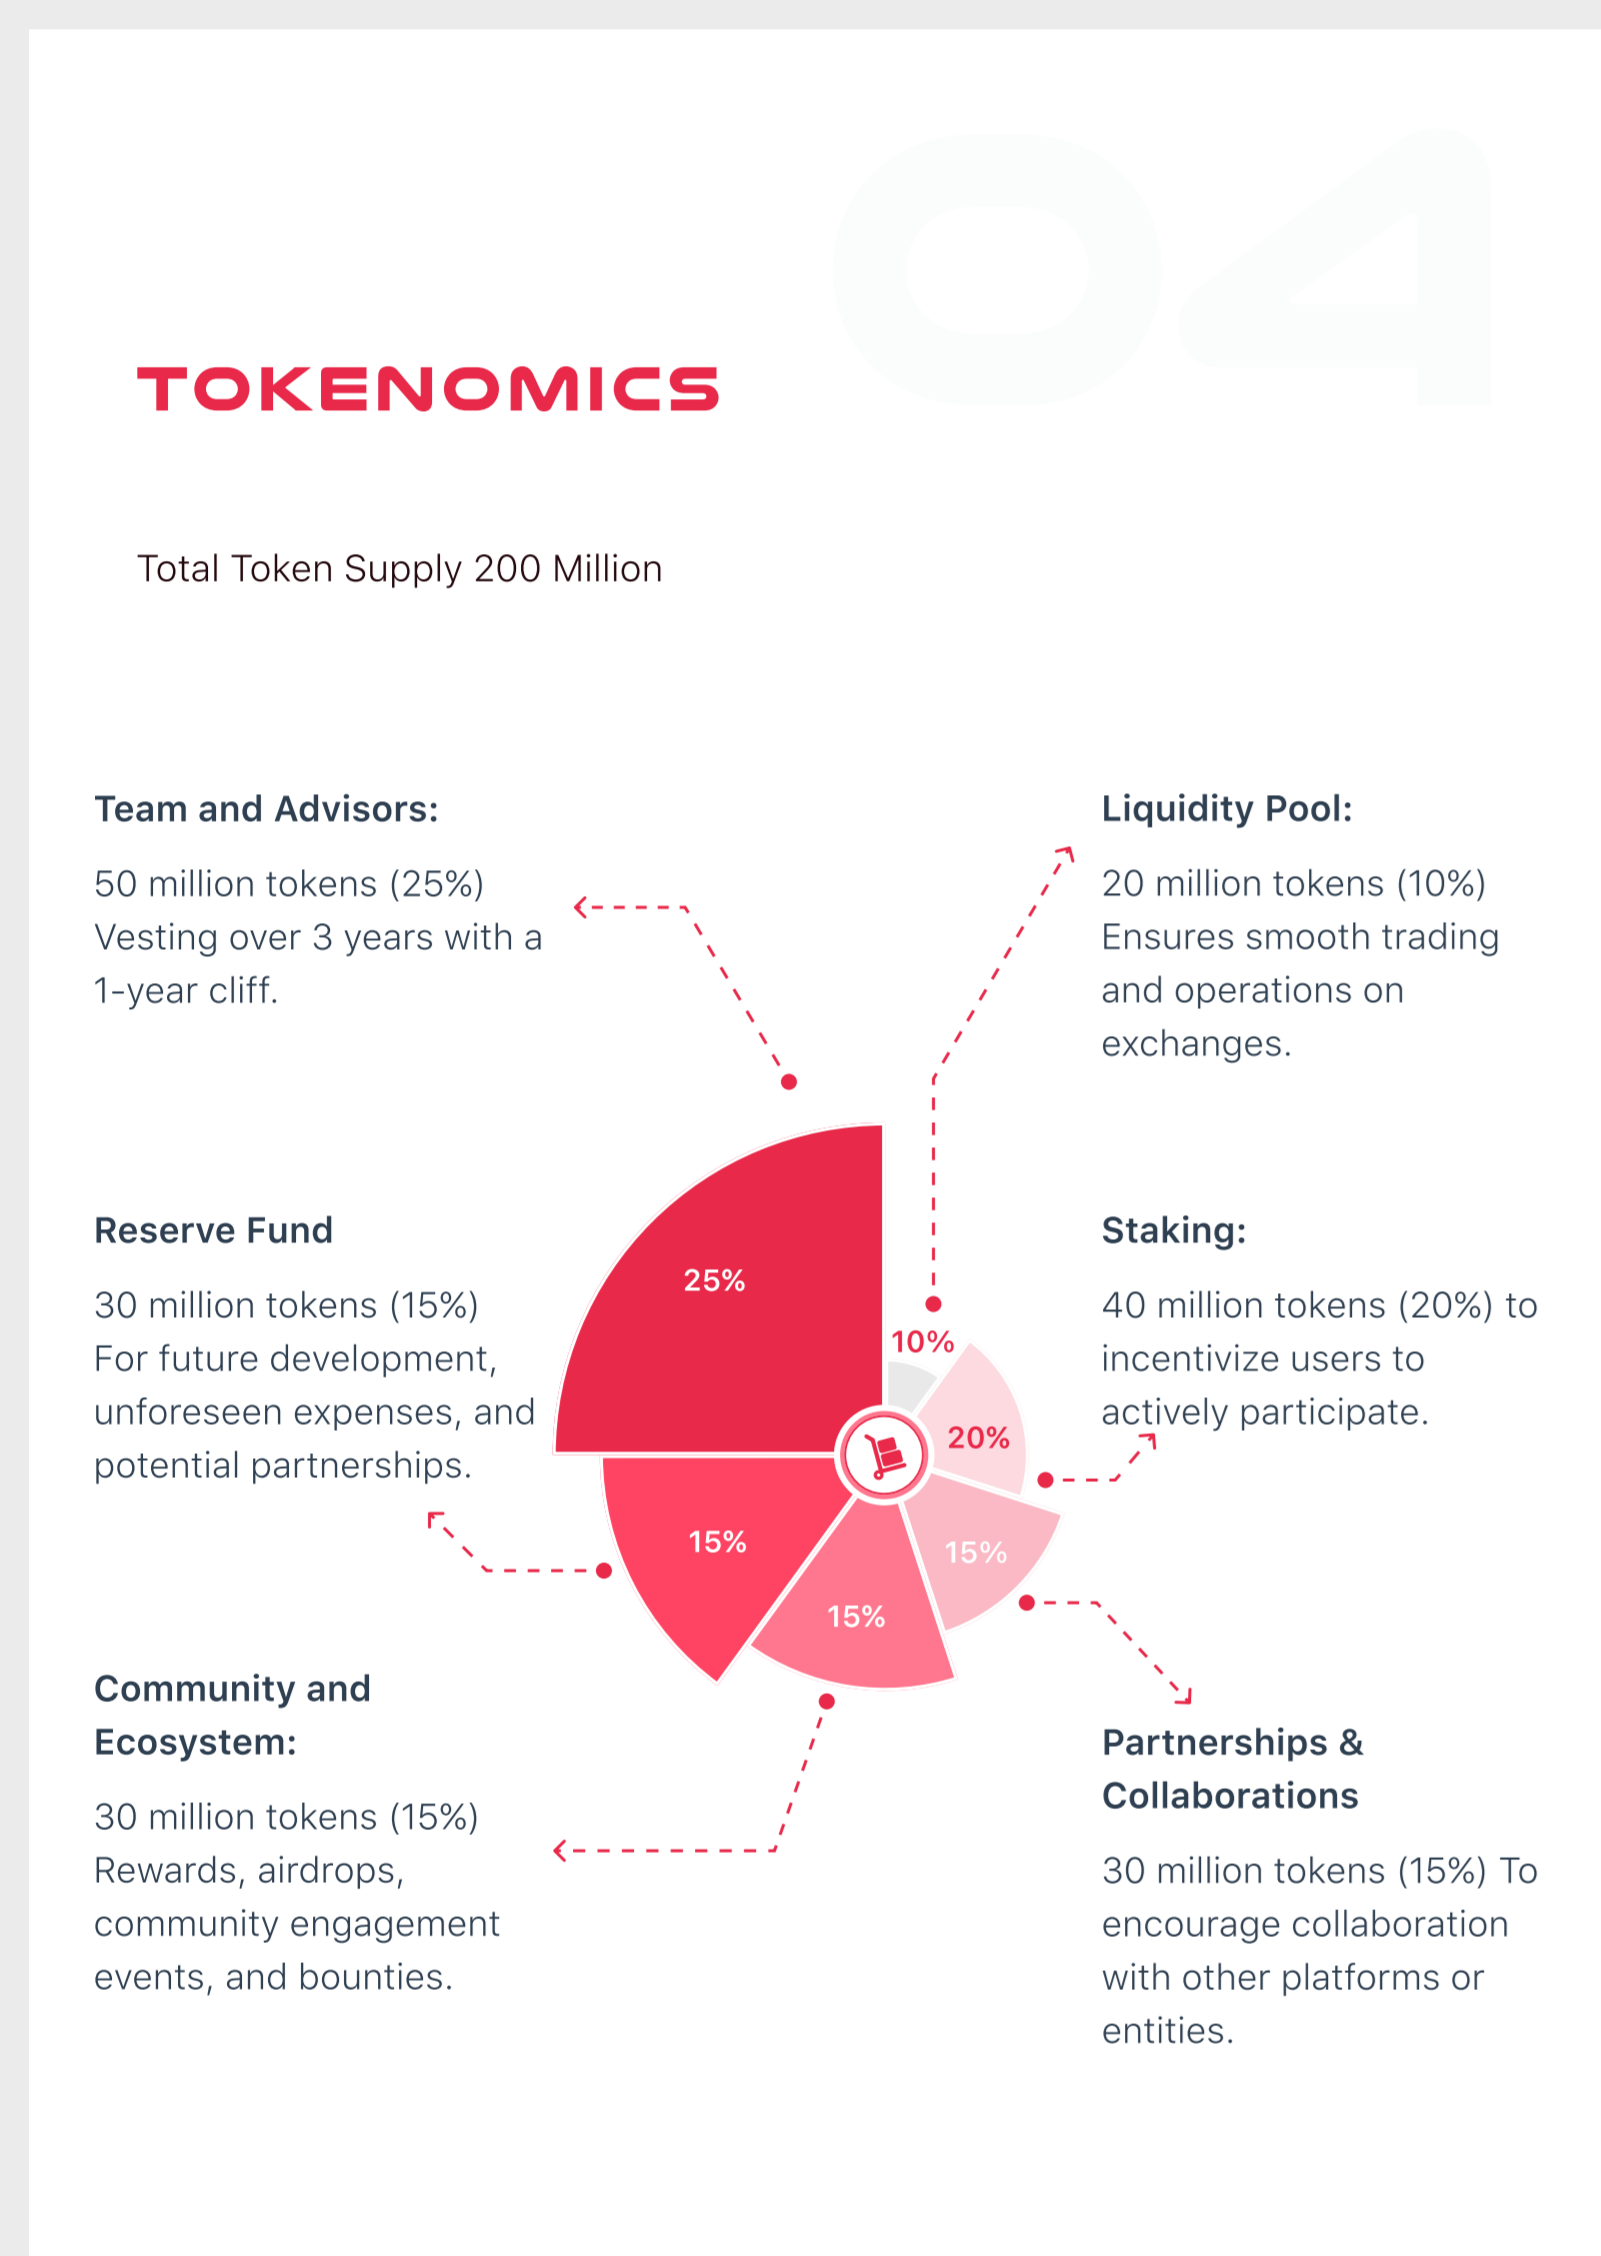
04

TOKENOMICS

Total Token Supply 200 Million

Team and Advisors:

50 million tokens (25%) Vesting over 3 years with a 1-year cliff.

Liquidity Pool:

20 million tokens (10%) Ensures smooth trading and operations on exchanges.

Reserve Fund

30 million tokens (15%) For future development, unforeseen expenses, and potential partnerships.

Staking:

40 million tokens (20%) to incentivize users to actively participate.

25%

10%

20%

15%

15%

15%

Community and Ecosystem:

30 million tokens (15%) Rewards, airdrops, community engagement events, and bounties.

Partnerships & Collaborations

30 million tokens (15%) To encourage collaboration with other platforms or entities.